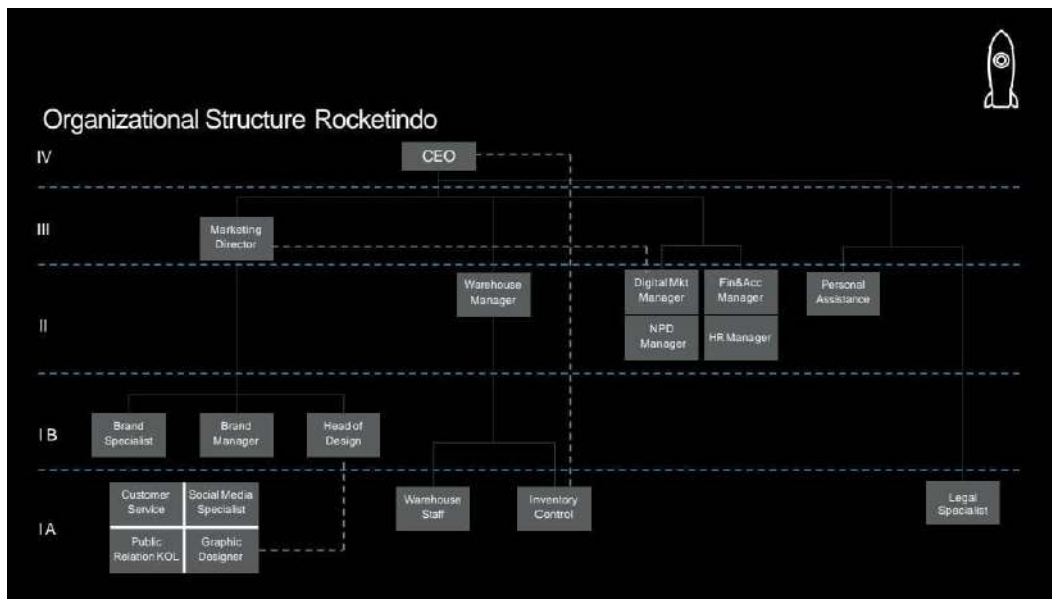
Organizational Structure Rocketindo

IV

CEO

III

Marketing Director

II

Warehouse Manager

Digital Mkt Manager

Fin&Acc Manager

Personal Assistance

NPD Manager

HR Manager

I B

Brand Specialist

Brand Manager

Head of Design

I A

Customer Service

Social Media Specialist

Public Relation KOL

Graphic Designer

Warehouse Staff

Inventory Control

Legal Specialist